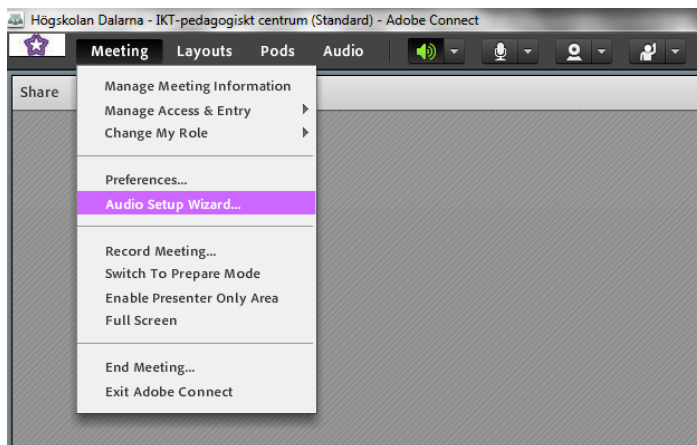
Högskolan Dalarna - IKT-pedagogiskt centrum (Standard) - Adobe Connect

Meeting Layouts Pods Audio

Share

Manage Meeting Information
Manage Access & Entry
Change My Role

Preferences...
Audio Setup Wizard...

Record Meeting...
Switch To Prepare Mode
Enable Presenter Only Area
Full Screen

End Meeting...
Exit Adobe Connect